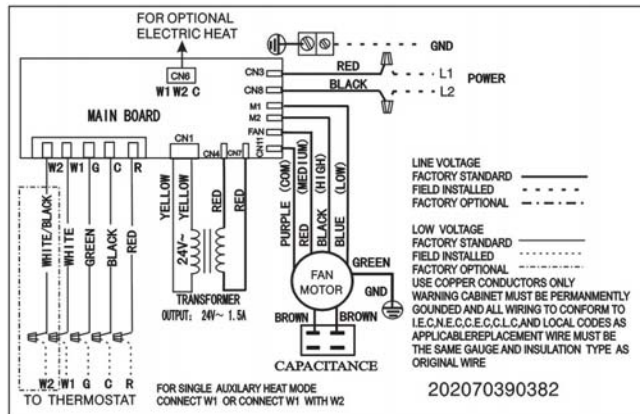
FOR OPTIONAL
ELECTRIC HEAT

GND

CN6
W1 W2 C

CN3
CN8
M1
M2
FAN
CN11

RED
BLACK
L1
L2
POWER

MAIN BOARD

CN1
CN4 CN7

W2 W1 G C R

WHITE/BLACK
WHITE
GREEN
BLACK
RED

YELLOW
YELLOW
24V~
RED
RED

TRANSFORMER
OUTPUT: 24V~ 1.5A

PURPLE (COM)
RED (MEDIUM)
BLACK (HIGH)
BLUE (LOW)

GREEN
FAN
MOTOR
GND
BROWN
BROWN
CAPACITANCE

LINE VOLTAGE
FACTORY STANDARD
FIELD INSTALLED
FACTORY OPTIONAL

LOW VOLTAGE
FACTORY STANDARD
FIELD INSTALLED
FACTORY OPTIONAL
USE COPPER CONDUCTORS ONLY
WARNING CABINET MUST BE PERMANMENTLY GOUNDED AND ALL WIRING TO CONFORM TO I.E.C,N.E.C,C.E.C,C.L.C,AND LOCAL CODES AS APPLICABLEREPLACEMENT WIRE MUST BE THE SAME GAUGE AND INSULATION TYPE AS ORIGINAL WIRE

W2 W1 G C R
TO THERMOSTAT

FOR SINGLE AUXILARY HEAT MODE
CONNECT W1 OR CONNECT W1 WITH W2

202070390382